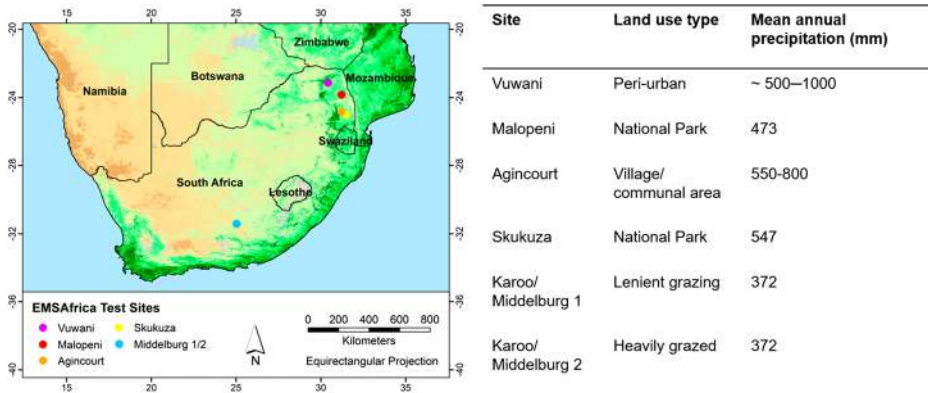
15 20 25 30 35

-20 -24 -28 -32 -36 -40

-20 -24 -28 -32 -36 -40

Zimbabwe
Namibia
Botswana
Mozambique
Swaziland
South Africa
Lesotho

EMSAfrica Test Sites
Vuwani
Skukuza
Malopeni
Middelburg 1/2
Agincourt

N

0 200 400 600 800
Kilometers
Equirectangular Projection

15 20 25 30 35

| Site | Land use type | Mean annual precipitation (mm) |
|---|---|---|
| Vuwani | Peri-urban | ~ 500–1000 |
| Malopeni | National Park | 473 |
| Agincourt | Village/ communal area | 550-800 |
| Skukuza | National Park | 547 |
| Karoo/ Middelburg 1 | Lenient grazing | 372 |
| Karoo/ Middelburg 2 | Heavily grazed | 372 |